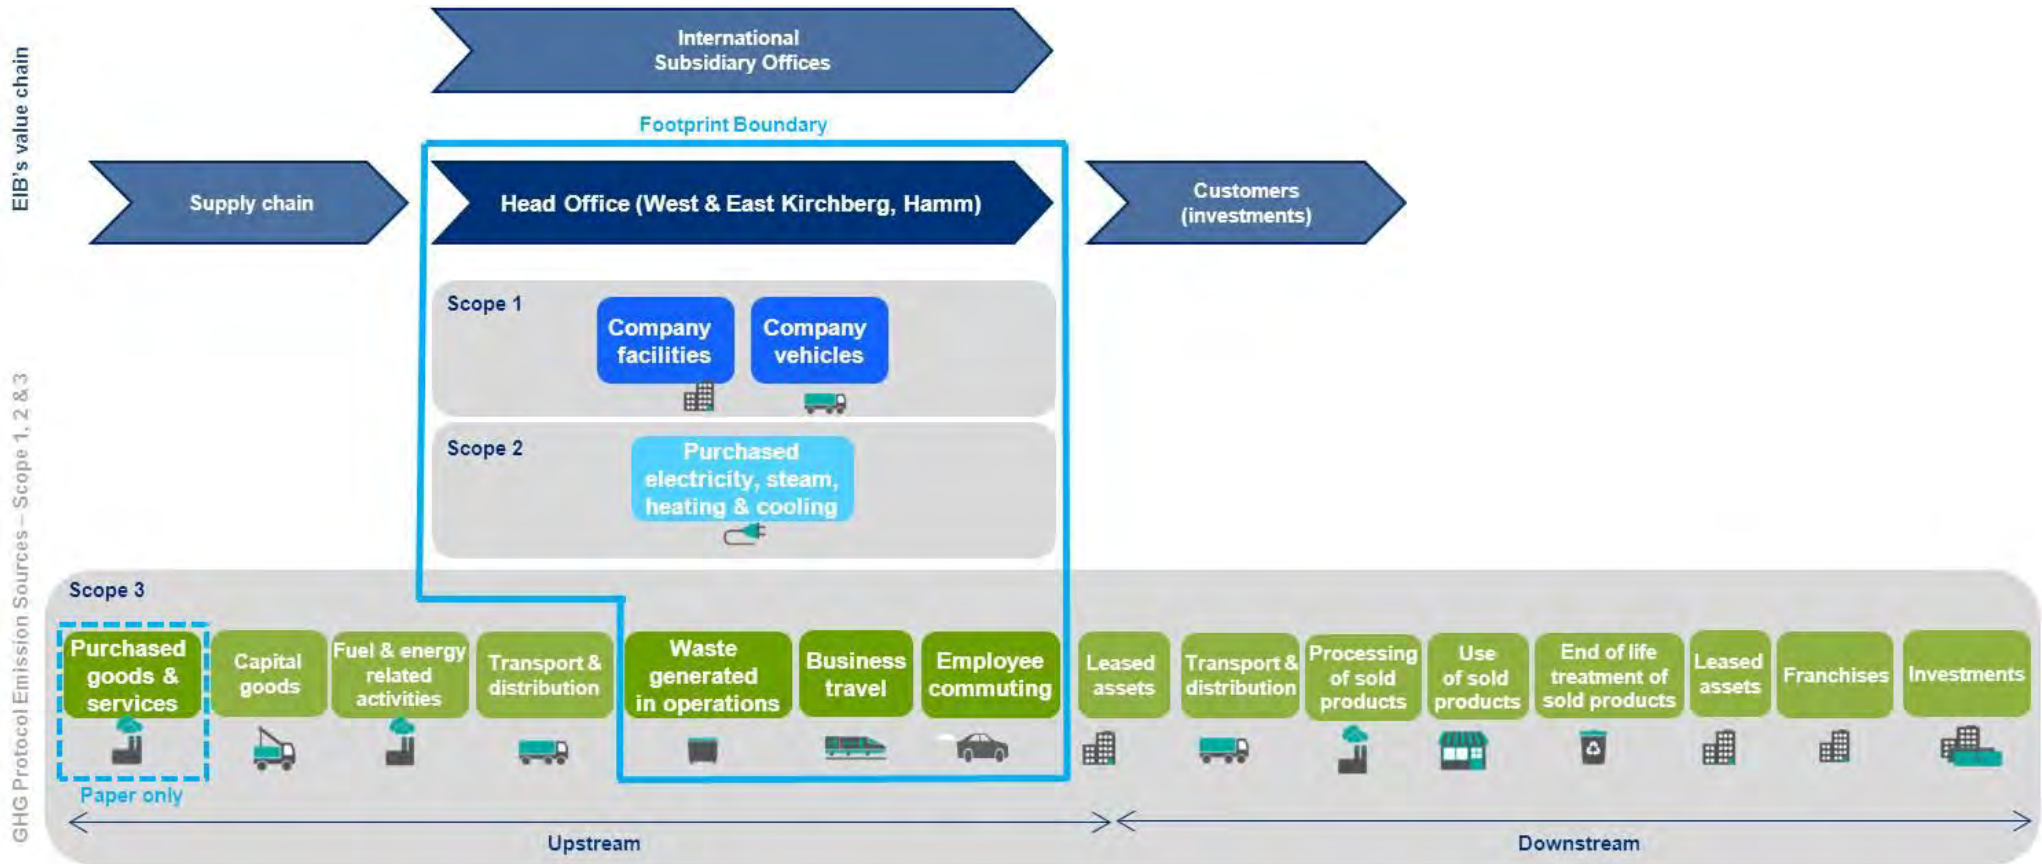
EIB's value chain

International Subsidiary Offices

Footprint Boundary

Supply chain

Head Office (West & East Kirchberg, Hamm)

Customers (investments)

GHG Protocol Emission Sources – Scope 1, 2 & 3

Scope 1

Company facilities

Company vehicles

Scope 2

Purchased electricity, steam, heating & cooling

Scope 3

Purchased goods & services

Capital goods

Fuel & energy related activities

Transport & distribution

Waste generated in operations

Business travel

Employee commuting

Leased assets

Transport & distribution

Processing of sold products

Use of sold products

End of life treatment of sold products

Leased assets

Franchises

Investments

Paper only

Upstream

Downstream